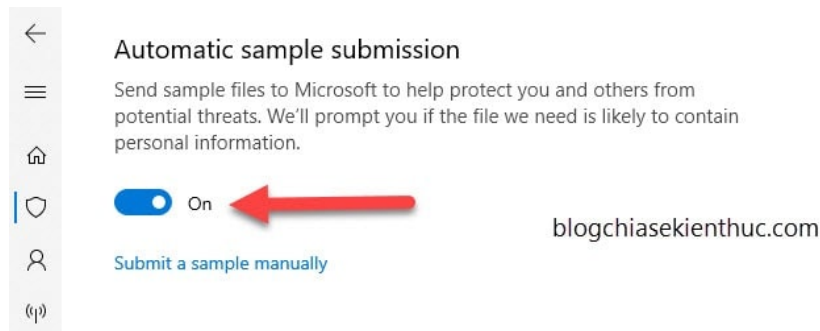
Automatic sample submission

Send sample files to Microsoft to help protect you and others from potential threats. We'll prompt you if the file we need is likely to contain personal information.

On

blogchiasekienthuc.com

Submit a sample manually